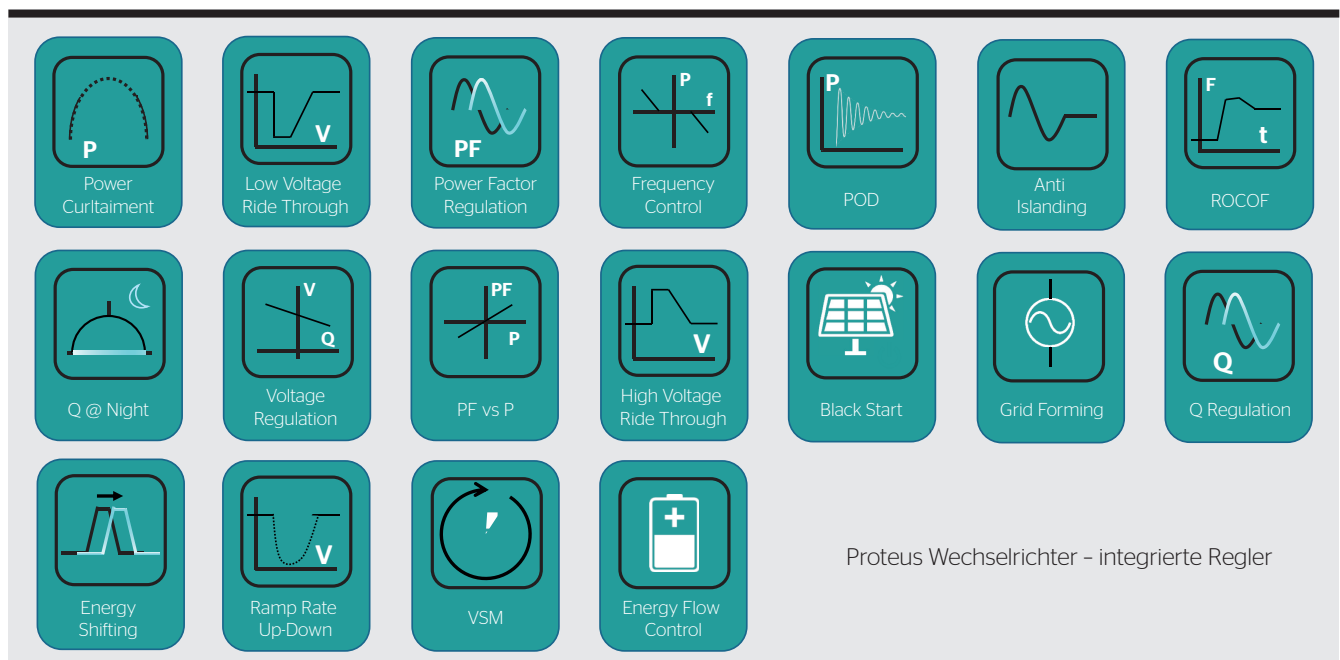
P
Power Curltaiment

V
Low Voltage Ride Through

PF
Power Factor Regulation

P
f
Frequency Control

P
POD

Anti Islanding

F
t
ROCOF

Q @ Night

V
Q
Voltage Regulation

PF
P
PF vs P

V
High Voltage Ride Through

Black Start

Grid Forming

Q
Q Regulation

Energy Shifting

V
Ramp Rate Up-Down

VSM

+
Energy Flow Control

Proteus Wechselrichter – integrierte Regler